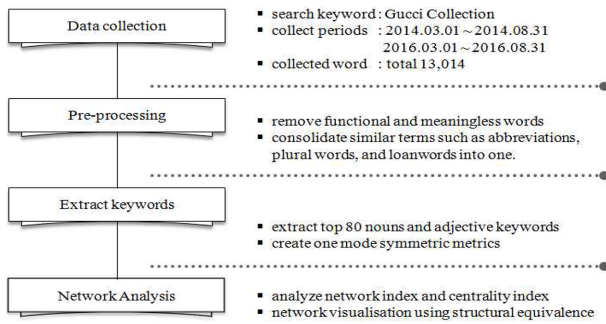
Data collection

▪ search keyword : Gucci Collection
▪ collect periods : 2014.03.01 ~ 2014.08.31
2016.03.01 ~ 2016.08.31
▪ collected word : total 13,014

Pre-processing

▪ remove functional and meaningless words
▪ consolidate similar terms such as abbreviations, plural words, and loanwords into one.

Extract keywords

▪ extract top 80 nouns and adjective keywords
▪ create one mode symmetric metrics

Network Analysis

▪ analyze network index and centrality index
▪ network visualisation using structural equivalence